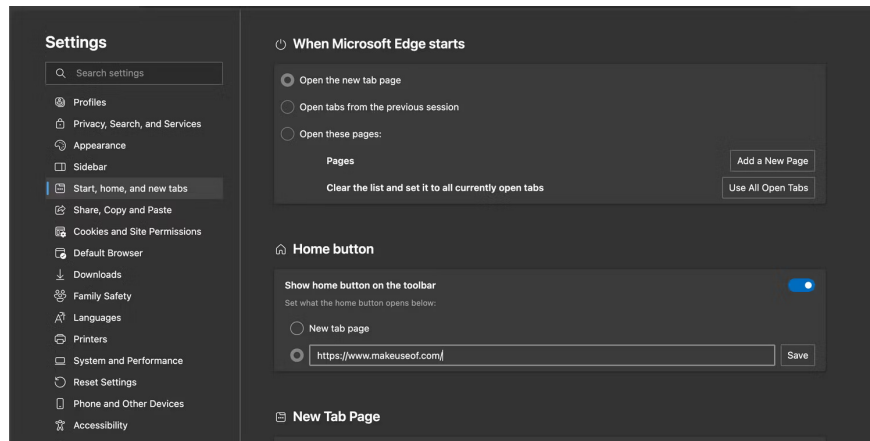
Settings

Search settings

Profiles
Privacy, Search, and Services
Appearance
Sidebar
Start, home, and new tabs
Share, Copy and Paste
Cookies and Site Permissions
Default Browser
Downloads
Family Safety
Languages
Printers
System and Performance
Reset Settings
Phone and Other Devices
Accessibility

When Microsoft Edge starts

Open the new tab page
Open tabs from the previous session
Open these pages:
Pages
Add a New Page
Clear the list and set it to all currently open tabs
Use All Open Tabs

Home button

Show home button on the toolbar
Set what the home button opens below:
New tab page
https://www.makeuseof.com/
Save

New Tab Page